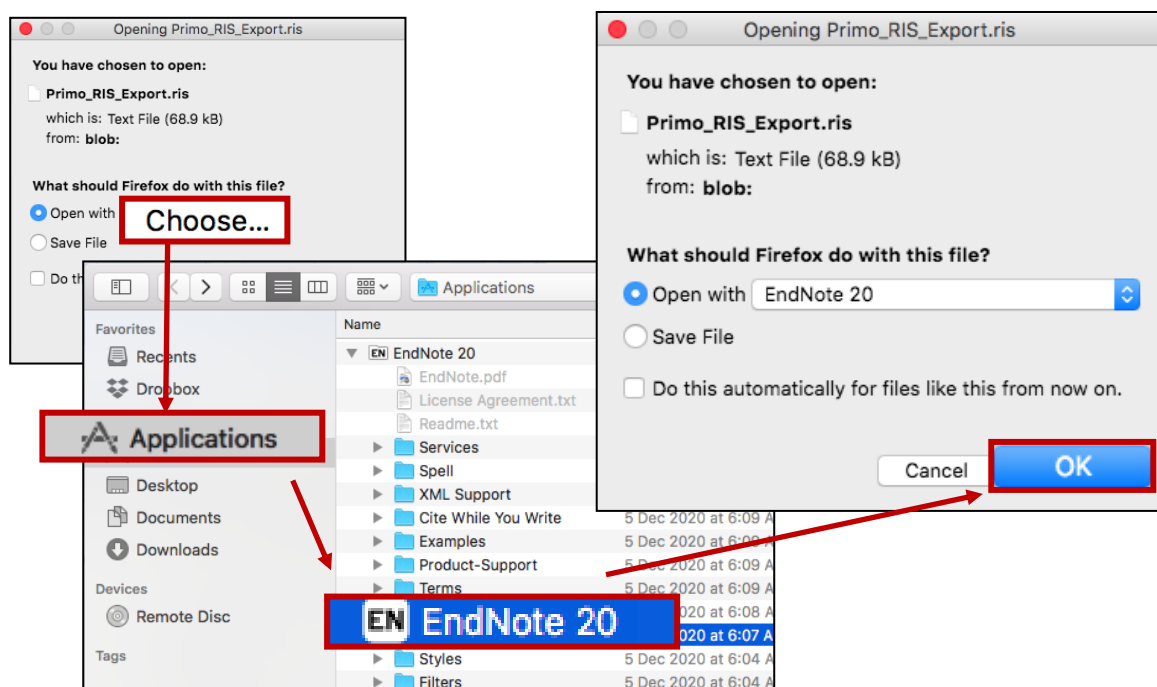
Opening Primo_RIS_Export.ris

You have chosen to open:

Primo_RIS_Export.ris

which is: Text File (68.9 kB)
from: blob:

What should Firefox do with this file?

Open with

Choose...

Save File

Do th

Applications

Favorites

Recents

Dropbox

Applications

Desktop

Documents

Downloads

Devices

Remote Disc

Tags

Name

EndNote 20

EndNote.pdf

License Agreement.txt

Readme.txt

Services

Spell

XML Support

Cite While You Write

Examples

Product-Support

Terms

EndNote 20

Styles

Filters

5 Dec 2020 at 6:09 A
5 Dec 2020 at 6:09 A
5 Dec 2020 at 6:09 A
5 Dec 2020 at 6:09 A
5 Dec 2020 at 6:08 A
5 Dec 2020 at 6:07 A
5 Dec 2020 at 6:04 A
5 Dec 2020 at 6:04 A

Opening Primo_RIS_Export.ris

You have chosen to open:

Primo_RIS_Export.ris

which is: Text File (68.9 kB)
from: blob:

What should Firefox do with this file?

Open with EndNote 20

Save File

Do this automatically for files like this from now on.

Cancel

OK